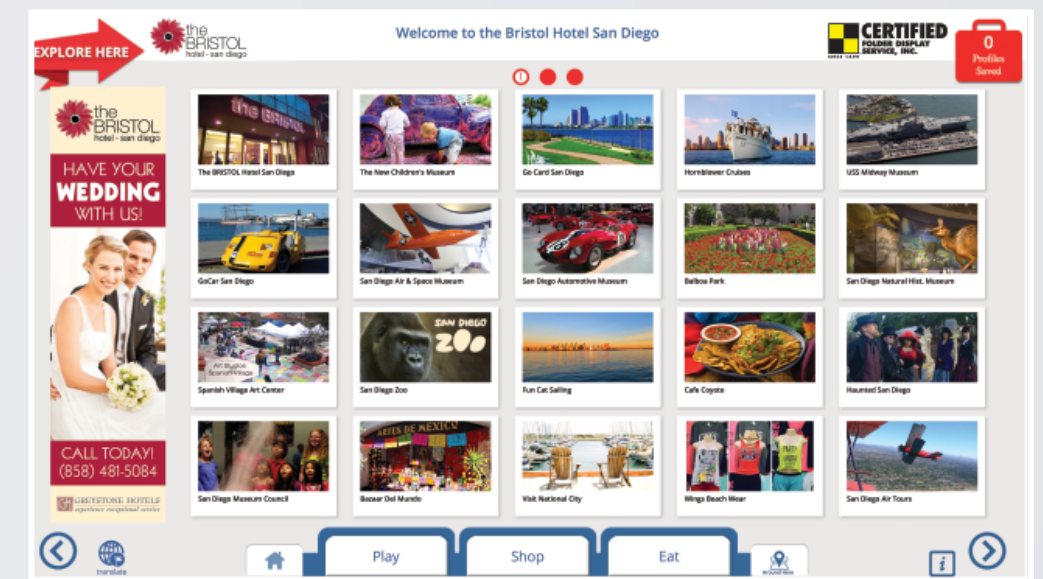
EXPLORE HERE

the BRISTOL hotel · san diego

Welcome to the Bristol Hotel San Diego

CERTIFIED FOLDER DISPLAY SERVICE, INC.

0 Profiles Saved

the BRISTOL hotel · san diego

HAVE YOUR WEDDING WITH US!

CALL TODAY! (858) 481-5084

GREYSTONE HOTELS experience exceptional service

The BRISTOL Hotel San Diego

The New Children's Museum

Go Card San Diego

Hornblower Cruises

USS Midway Museum

GoCar San Diego

San Diego Air & Space Museum

San Diego Automotive Museum

Balboa Park

San Diego Natural Hist. Museum

Spanish Village Art Center

SAN DIEGO ZOO

San Diego Zoo

Fun Cat Sailing

Cafe Coyote

Haunted San Diego

San Diego Museum Council

ARTES DE MEXICO

Bazaar Del Mundo

Visit National City

Wings Beach Wear

San Diego Air Tours

translate

Play

Shop

Eat

Around Here

i